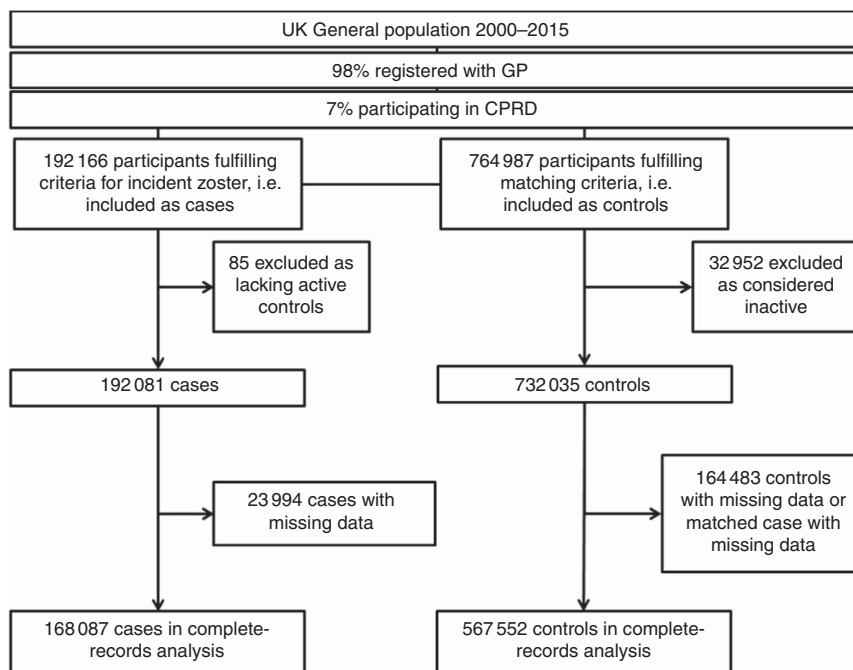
UK General population 2000–2015

98% registered with GP

7% participating in CPRD

192 166 participants fulfilling criteria for incident zoster, i.e. included as cases

764 987 participants fulfilling matching criteria, i.e. included as controls

85 excluded as lacking active controls

32 952 excluded as considered inactive

192 081 cases

732 035 controls

23 994 cases with missing data

164 483 controls with missing data or matched case with missing data

168 087 cases in complete-records analysis

567 552 controls in complete-records analysis